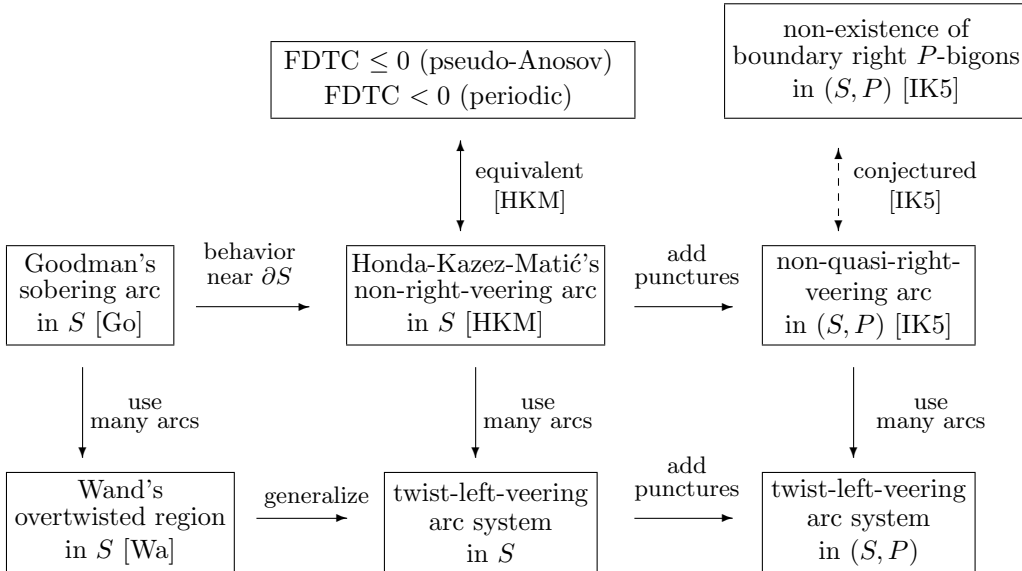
FDTC $\leq 0$ (pseudo-Anosov)
FDTC $< 0$ (periodic)

non-existence of boundary right $P$-bigons in $(S, P)$ [IK5]

equivalent [HKM]

conjectured [IK5]

Goodman's sobering arc in $S$ [Go]

behavior near $\partial S$

Honda-Kazez-Matić's non-right-veering arc in $S$ [HKM]

add punctures

non-quasi-right-veering arc in $(S, P)$ [IK5]

use many arcs

use many arcs

use many arcs

Wand's overtwisted region in $S$ [Wa]

generalize

twist-left-veering arc system in $S$

add punctures

twist-left-veering arc system in $(S, P)$